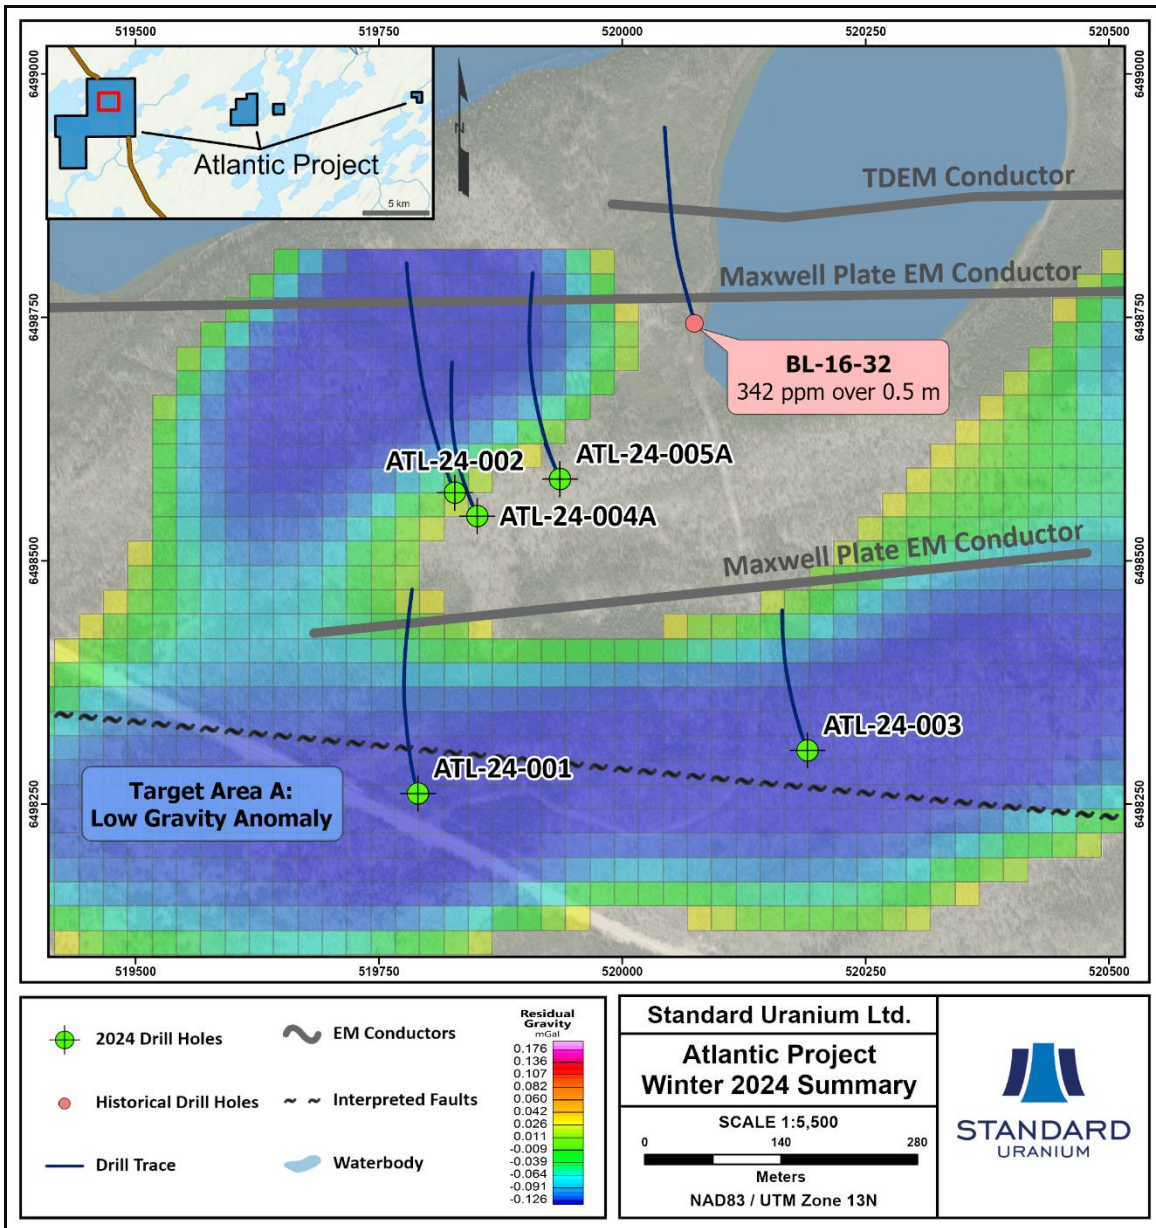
519500 519750 520000 520250 520500

6499000 6498750 6498500 6498250

Atlantic Project

5 km

N

TDEM Conductor

Maxwell Plate EM Conductor

BL-16-32
342 ppm over 0.5 m

ATL-24-002

ATL-24-005A

ATL-24-004A

Maxwell Plate EM Conductor

ATL-24-003

ATL-24-001

Target Area A:
Low Gravity Anomaly

519500 519750 520000 520250 520500

2024 Drill Holes

Historical Drill Holes

Drill Trace

EM Conductors

Interpreted Faults

Waterbody

Residual Gravity
mGal
0.176
0.136
0.107
0.082
0.060
0.042
0.026
0.011
-0.009
-0.039
-0.064
-0.091
-0.126

Standard Uranium Ltd.

Atlantic Project
Winter 2024 Summary

SCALE 1:5,500
0 140 280
Meters
NAD83 / UTM Zone 13N

STANDARD
URANIUM